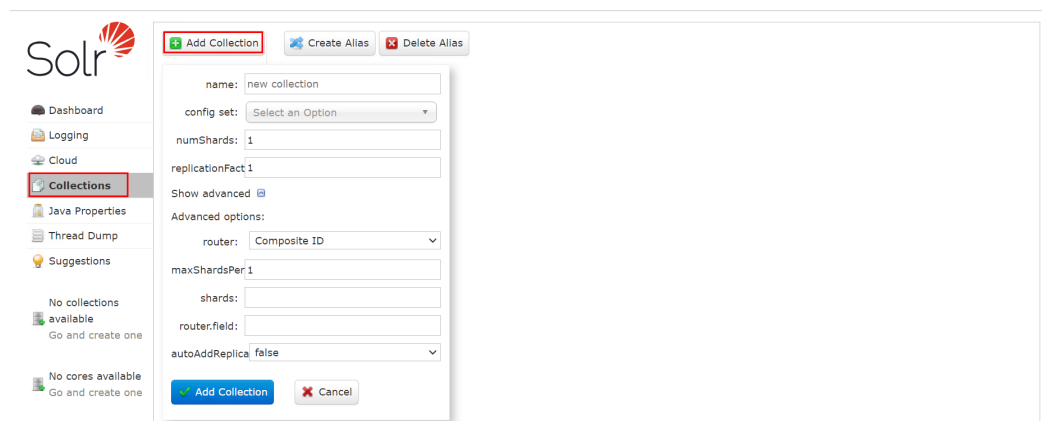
Solr

Dashboard
Logging
Cloud
Collections
Java Properties
Thread Dump
Suggestions

No collections available
Go and create one

No cores available
Go and create one

Add Collection
Create Alias
Delete Alias

name: new collection
config set: Select an Option
numShards: 1
replicationFact 1
Show advanced
Advanced options:
router: Composite ID
maxShardsPer 1
shards:
router.field:
autoAddReplica false

Add Collection
Cancel